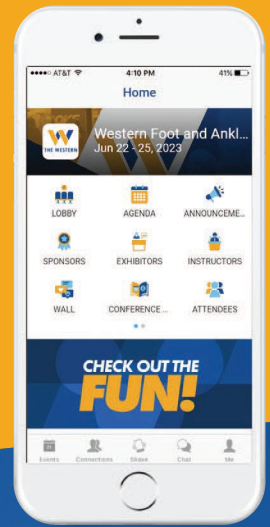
●●●●○ AT&T 4:10 PM 41%

Home

THE WESTERN

Western Foot and Ankl...
Jun 22 - 25, 2023

LOBBY
AGENDA
ANNOUNCEME...
SPONSORS
EXHIBITORS
INSTRUCTORS
WALL
CONFERENCE ...
ATTENDEES

CHECK OUT THE FUN!

Events
Connections
Share
Chat
Me